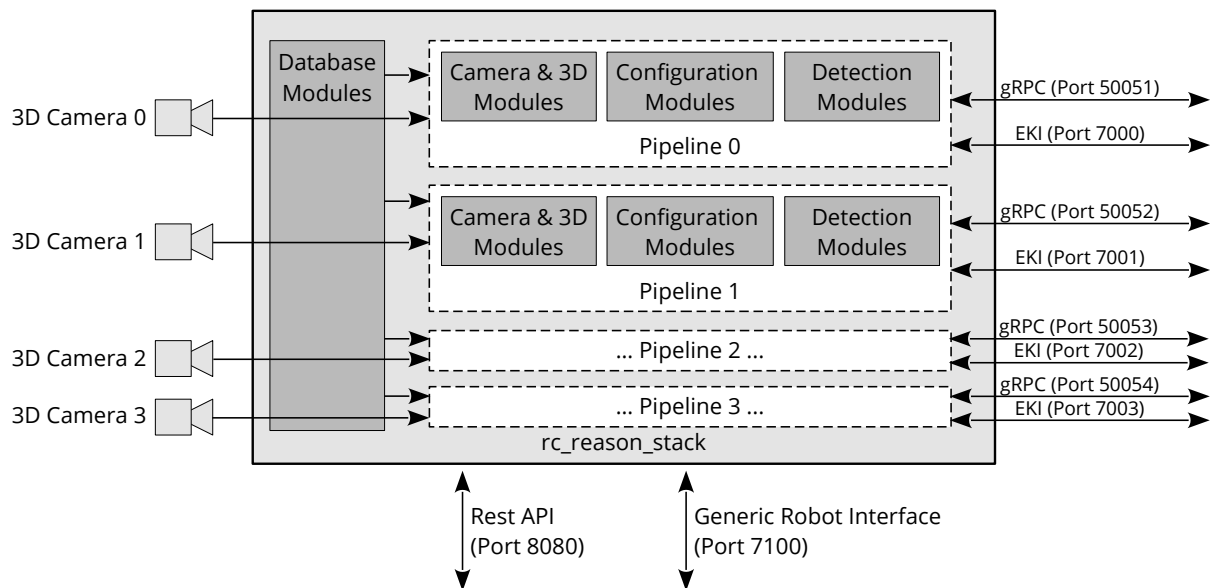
Database Modules

Camera & 3D Modules

Configuration Modules

Detection Modules

Pipeline 0

gRPC (Port 50051)

EKI (Port 7000)

3D Camera 0

Camera & 3D Modules

Configuration Modules

Detection Modules

Pipeline 1

gRPC (Port 50052)

EKI (Port 7001)

3D Camera 1

… Pipeline 2 …

gRPC (Port 50053)

EKI (Port 7002)

3D Camera 2

… Pipeline 3 …

gRPC (Port 50054)

EKI (Port 7003)

3D Camera 3

rc_reason_stack

Rest API (Port 8080)

Generic Robot Interface (Port 7100)